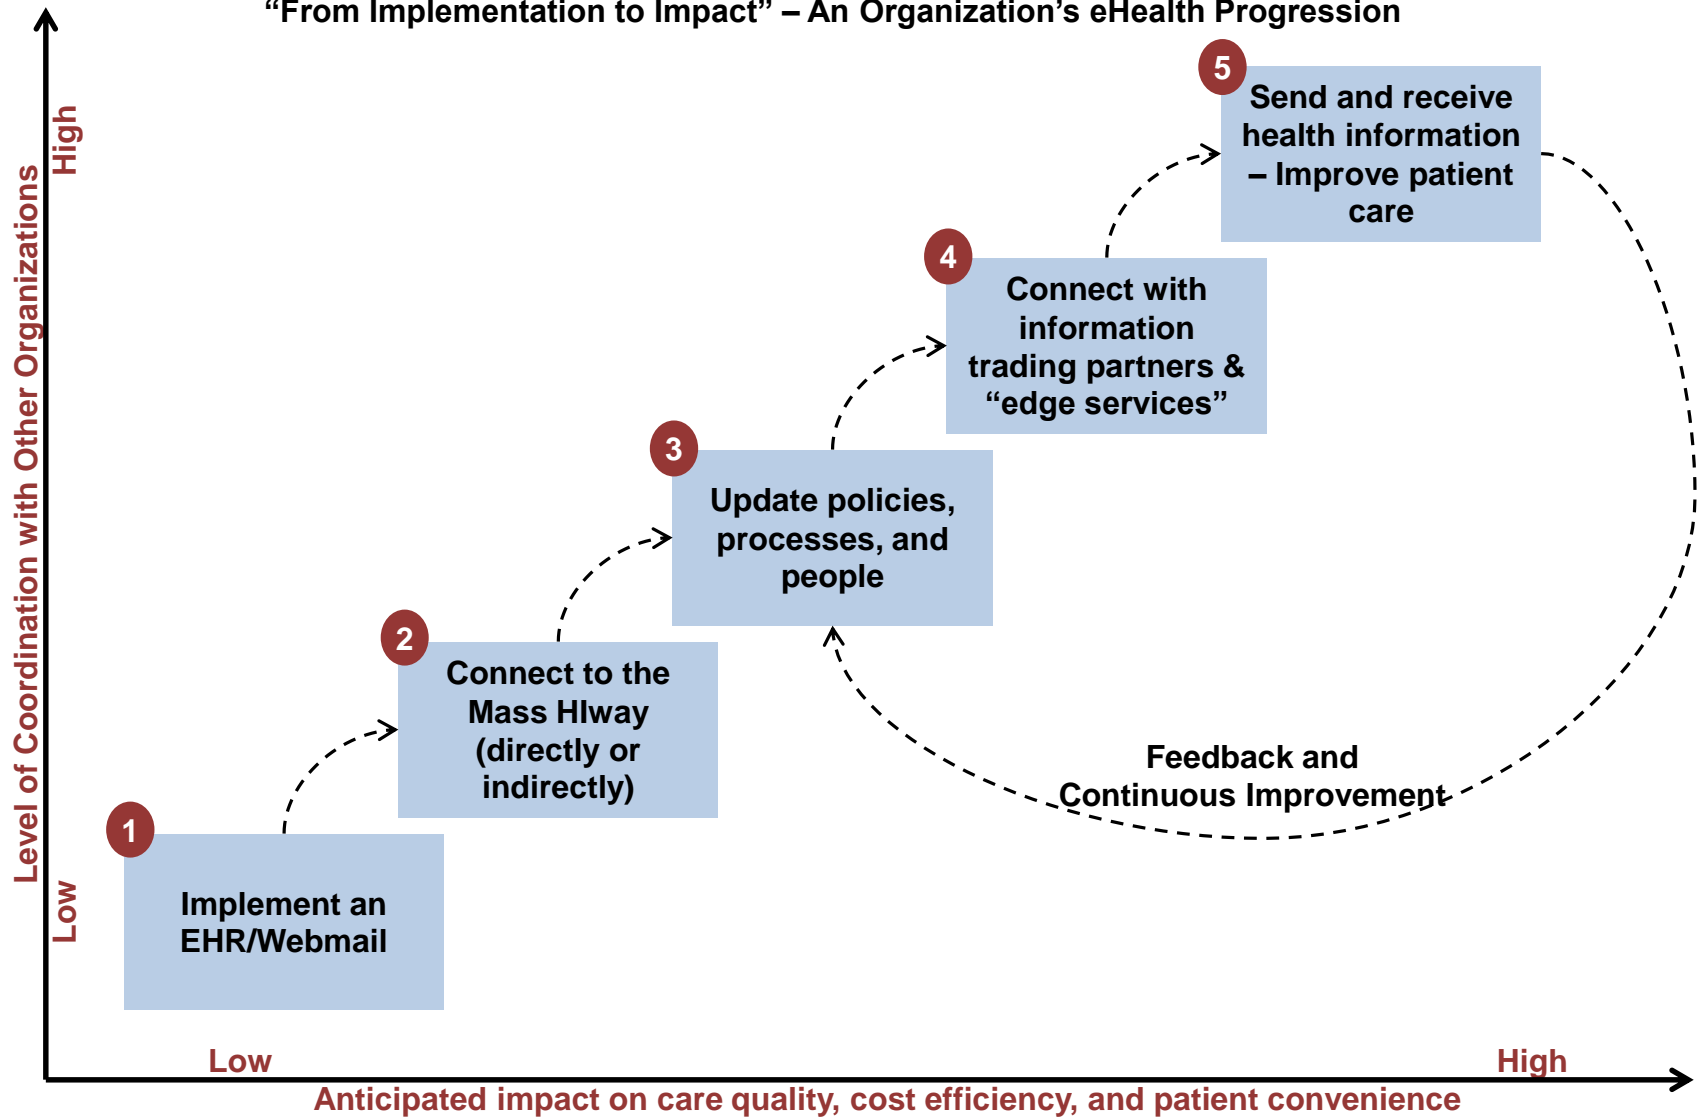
“From Implementation to Impact” – An Organization’s eHealth Progression

Level of Coordination with Other Organizations

High

Low

5 Send and receive health information – Improve patient care

4 Connect with information trading partners & “edge services”

3 Update policies, processes, and people

2 Connect to the Mass HIway (directly or indirectly)

1 Implement an EHR/Webmail

Feedback and Continuous Improvement

Low

High

Anticipated impact on care quality, cost efficiency, and patient convenience